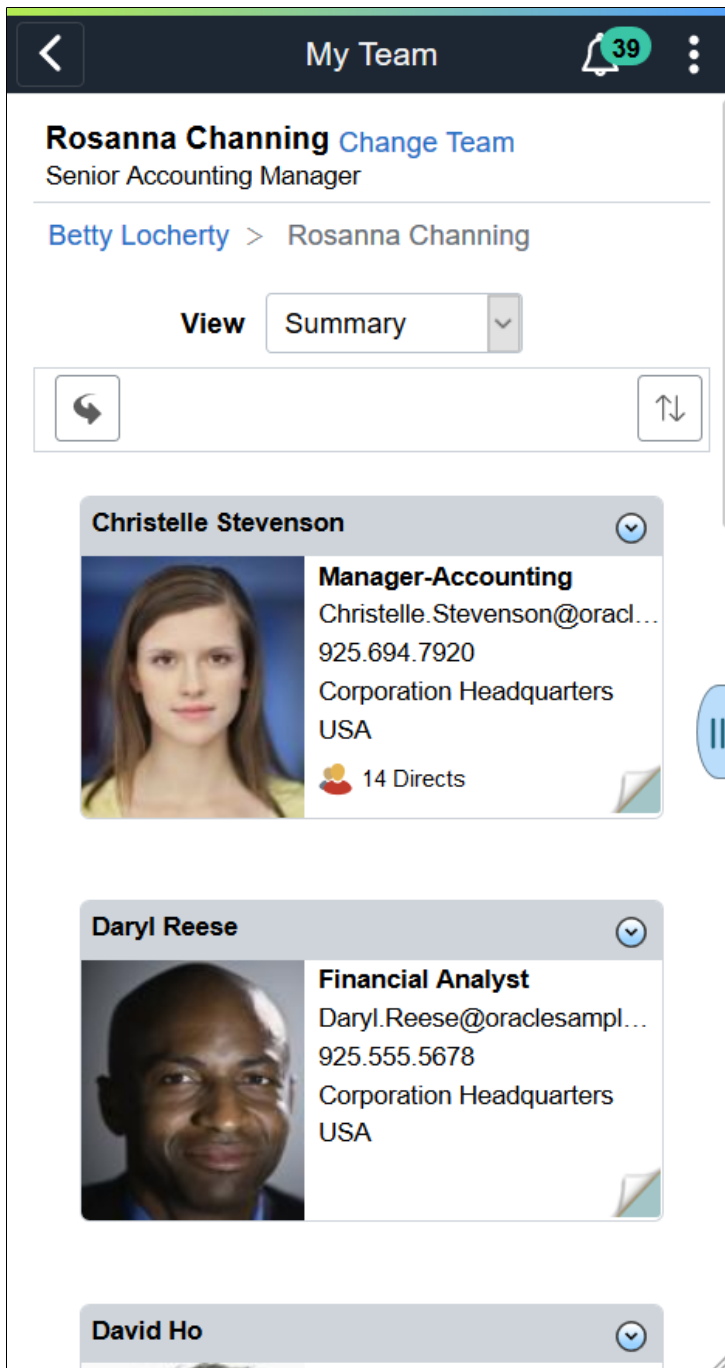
My Team

39

Rosanna Channing Change Team
Senior Accounting Manager

Betty Locherty > Rosanna Channing

View Summary

Christelle Stevenson

Manager-Accounting
Christelle.Stevenson@oracl…
925.694.7920
Corporation Headquarters
USA
14 Directs

Daryl Reese

Financial Analyst
Daryl.Reese@oraclesampl…
925.555.5678
Corporation Headquarters
USA

David Ho